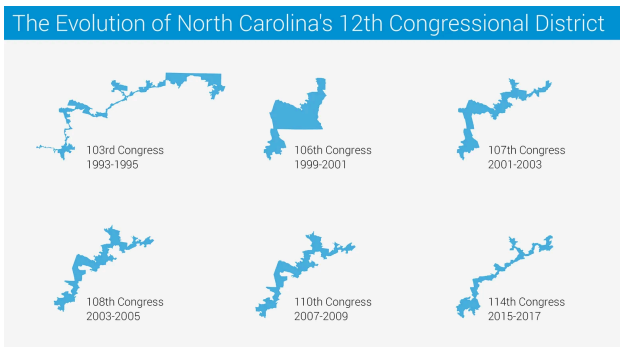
The Evolution of North Carolina's 12th Congressional District

103rd Congress
1993-1995

106th Congress
1999-2001

107th Congress
2001-2003

108th Congress
2003-2005

110th Congress
2007-2009

114th Congress
2015-2017